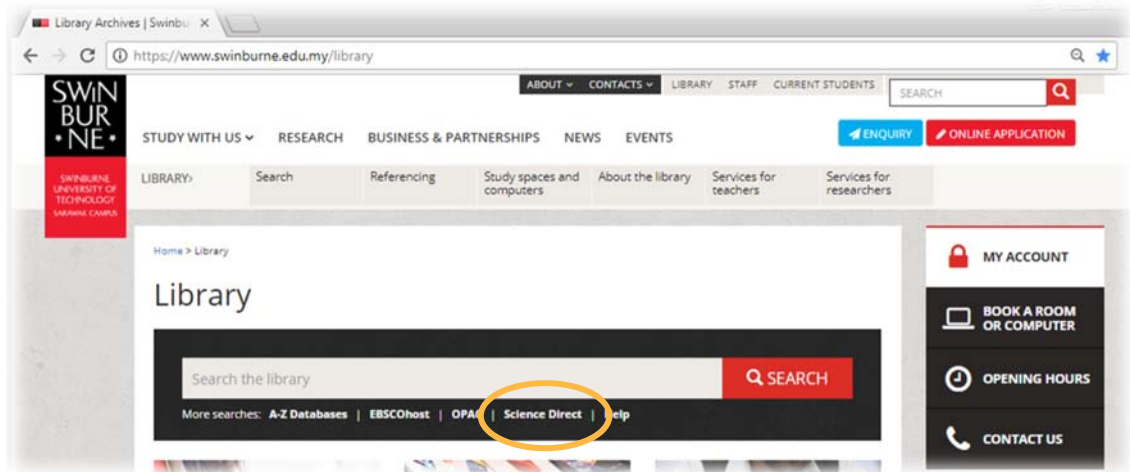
Library Archives | Swinbu ×

https://www.swinburne.edu.my/library

SWIN BUR •NE•

SWINBURNE UNIVERSITY OF TECHNOLOGY SARAWAK CAMPUS

ABOUT ⌄ CONTACTS ⌄ LIBRARY STAFF CURRENT STUDENTS SEARCH

STUDY WITH US ⌄ RESEARCH BUSINESS & PARTNERSHIPS NEWS EVENTS

ENQUIRY ONLINE APPLICATION

LIBRARY› Search Referencing Study spaces and computers About the library Services for teachers Services for researchers

Home > Library

Library

Search the library SEARCH

More searches: A-Z Databases | EBSCOhost | OPAC | Science Direct | Help

MY ACCOUNT

BOOK A ROOM OR COMPUTER

OPENING HOURS

CONTACT US